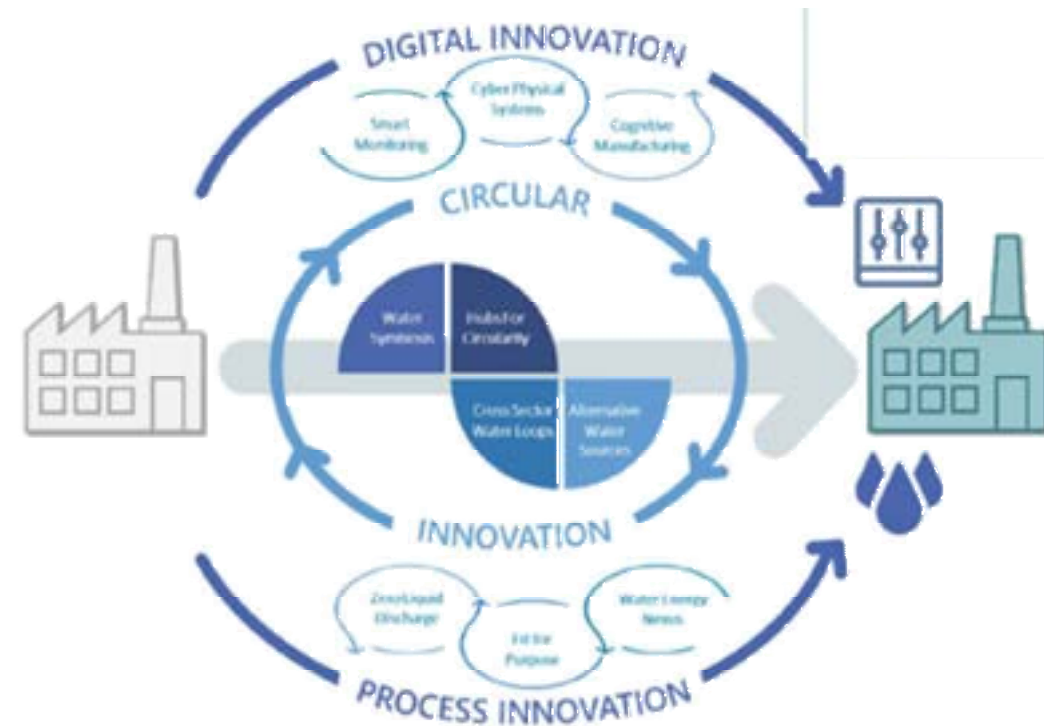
DIGITAL INNOVATION

Smart Monitoring

Cyber Physical Systems

Cognitive Manufacturing

CIRCULAR

Water Symbiosis

Hubs for Circularity

Cross Sector Water Loops

Alternative Water Sources

INNOVATION

Zero Liquid Discharge

Fit for Purpose

Water Energy Nexus

PROCESS INNOVATION